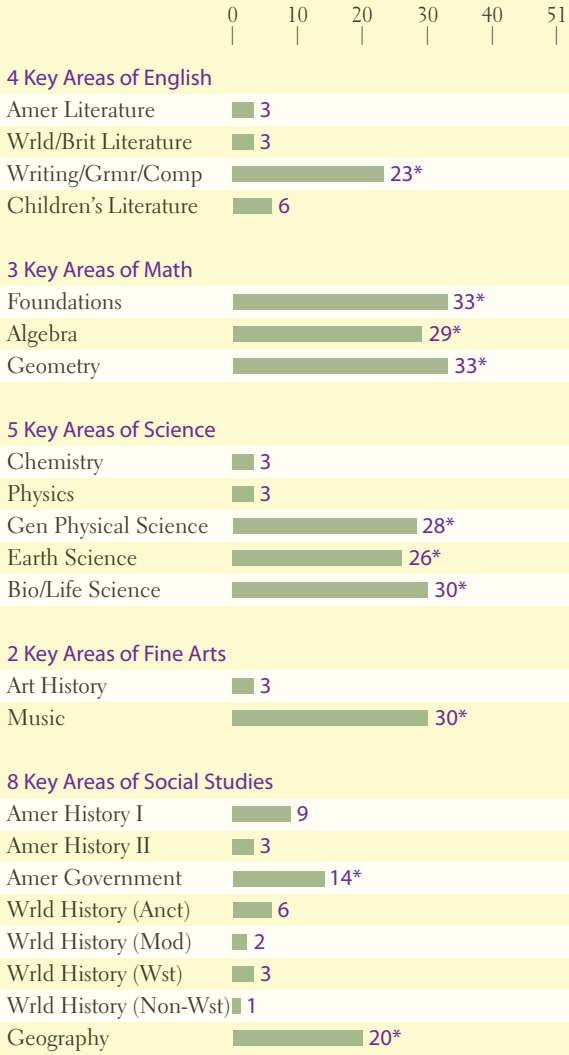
0 10 20 30 40 51

4 Key Areas of English

| | |
|---|---|
| Amer Literature | 3 |
| Wrld/Brit Literature | 3 |
| Writing/Grmr/Comp | 23* |
| Children's Literature | 6 |

3 Key Areas of Math

| | |
|---|---|
| Foundations | 33* |
| Algebra | 29* |
| Geometry | 33* |

5 Key Areas of Science

| | |
|---|---|
| Chemistry | 3 |
| Physics | 3 |
| Gen Physical Science | 28* |
| Earth Science | 26* |
| Bio/Life Science | 30* |

2 Key Areas of Fine Arts

| | |
|---|---|
| Art History | 3 |
| Music | 30* |

8 Key Areas of Social Studies

| | |
|---|---|
| Amer History I | 9 |
| Amer History II | 3 |
| Amer Government | 14* |
| Wrld History (Anct) | 6 |
| Wrld History (Mod) | 2 |
| Wrld History (Wst) | 3 |
| Wrld History (Non-Wst) | 1 |
| Geography | 20* |